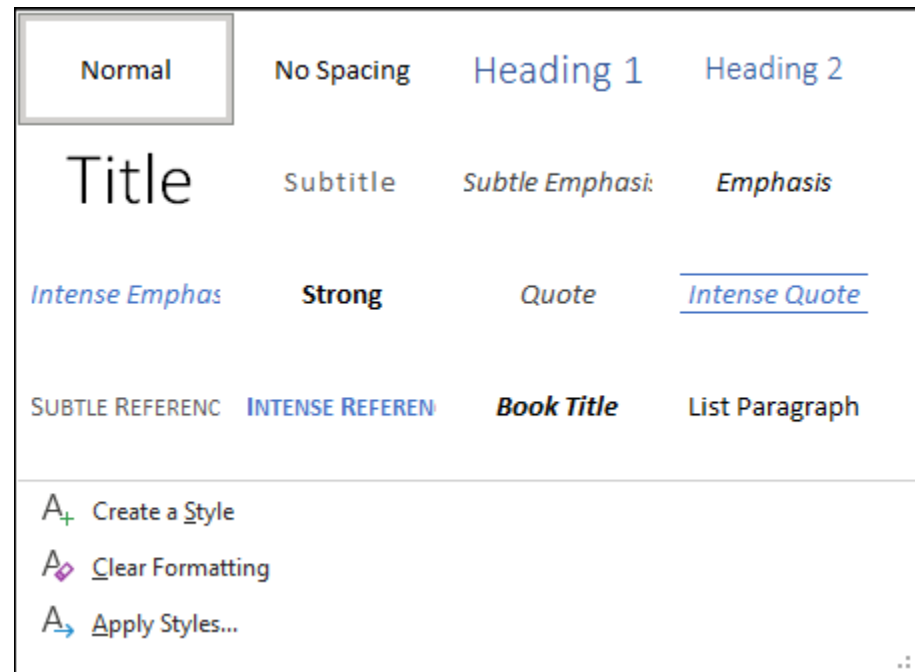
Normal
No Spacing
Heading 1
Heading 2
Title
Subtitle
Subtle Emphasis
Emphasis
Intense Emphas
Strong
Quote
Intense Quote
SUBTLE REFERENC
INTENSE REFEREN
Book Title
List Paragraph

Create a Style
Clear Formatting
Apply Styles...